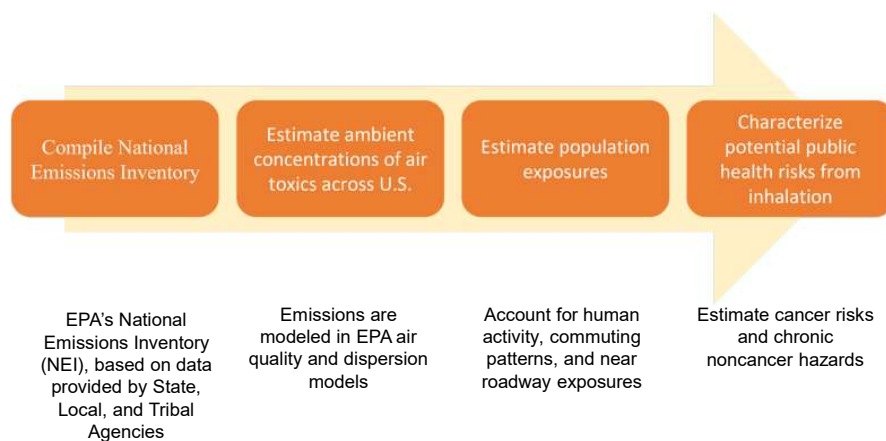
Compile National Emissions Inventory

Estimate ambient concentrations of air toxics across U.S.

Estimate population exposures

Characterize potential public health risks from inhalation

EPA's National Emissions Inventory (NEI), based on data provided by State, Local, and Tribal Agencies

Emissions are modeled in EPA air quality and dispersion models

Account for human activity, commuting patterns, and near roadway exposures

Estimate cancer risks and chronic noncancer hazards